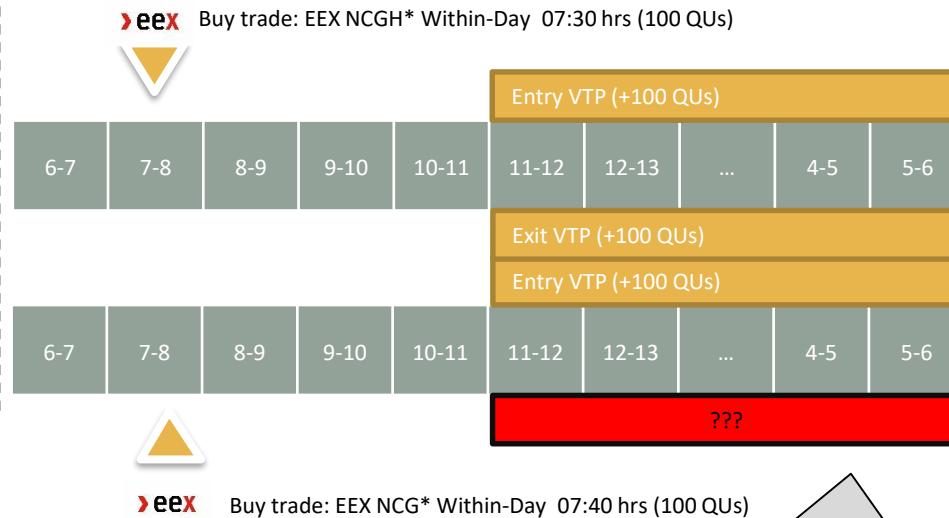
eex Buy trade: EEX NCGH* Within-Day 07:30 hrs (100 QUs)

Entry VTP (+100 QUs)

| 6-7 | 7-8 | 8-9 | 9-10 | 10-11 | 11-12 | 12-13 | … | 4-5 | 5-6 |
|---|---|---|---|---|---|---|---|---|---|

Exit VTP (+100 QUs)

Entry VTP (+100 QUs)

| 6-7 | 7-8 | 8-9 | 9-10 | 10-11 | 11-12 | 12-13 | … | 4-5 | 5-6 |
|---|---|---|---|---|---|---|---|---|---|

???

eex Buy trade: EEX NCG* Within-Day 07:40 hrs (100 QUs)